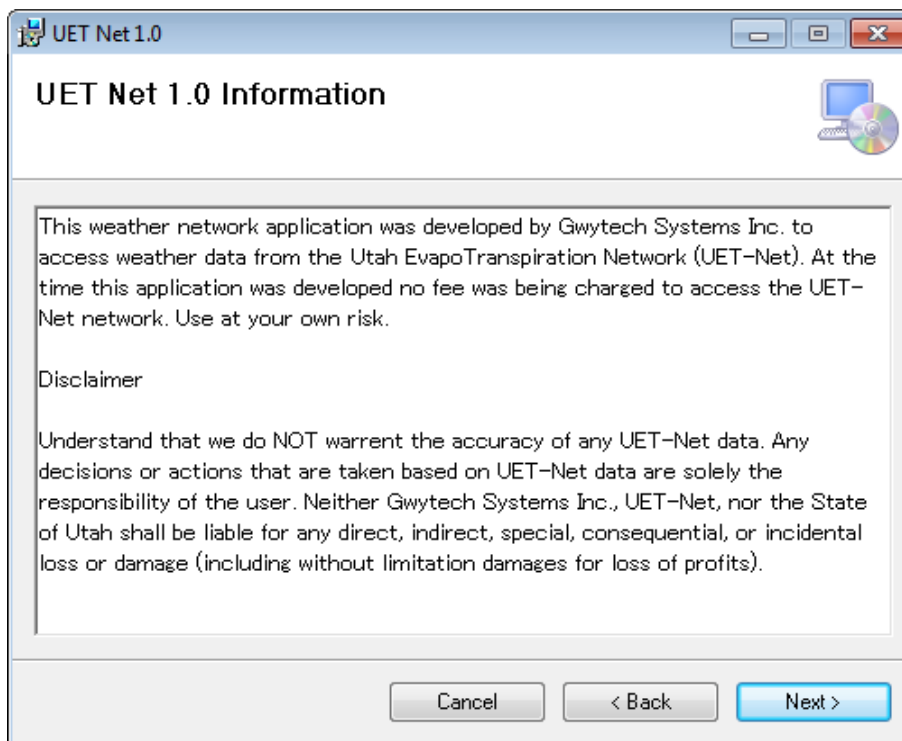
UET Net 1.0

UET Net 1.0 Information

This weather network application was developed by Gwytech Systems Inc. to access weather data from the Utah EvapoTranspiration Network (UET-Net). At the time this application was developed no fee was being charged to access the UET-Net network. Use at your own risk.

Disclaimer

Understand that we do NOT warrent the accuracy of any UET-Net data. Any decisions or actions that are taken based on UET-Net data are solely the responsibility of the user. Neither Gwytech Systems Inc., UET-Net, nor the State of Utah shall be liable for any direct, indirect, special, consequential, or incidental loss or damage (including without limitation damages for loss of profits).

Cancel
< Back
Next >